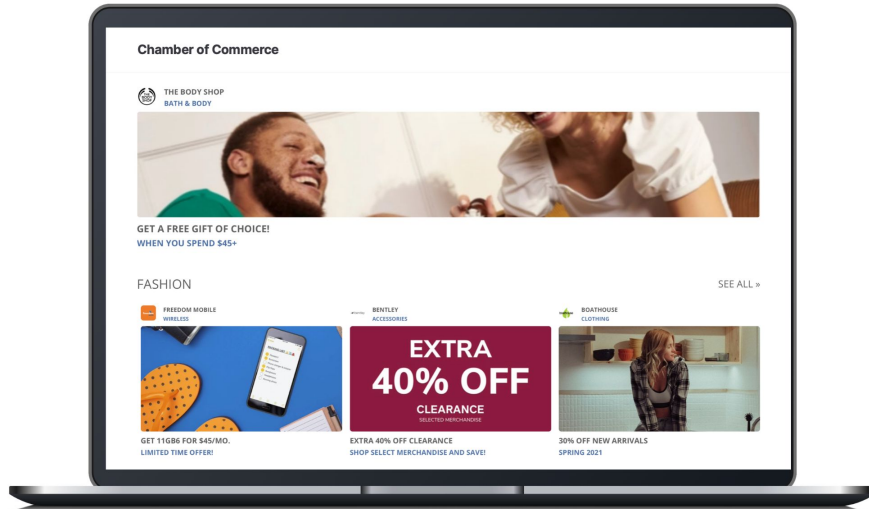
Chamber of Commerce

THE BODY SHOP
BATH & BODY

GET A FREE GIFT OF CHOICE!
WHEN YOU SPEND $45+

FASHION

SEE ALL »

FREEDOM MOBILE
WIRELESS

GET 11GB6 FOR $45/MO.
LIMITED TIME OFFER!

BENTLEY
ACCESSORIES

EXTRA
40% OFF
CLEARANCE
SELECTED MERCHANDISE

EXTRA 40% OFF CLEARANCE
SHOP SELECT MERCHANDISE AND SAVE!

BOATHOUSE
CLOTHING

30% OFF NEW ARRIVALS
SPRING 2021